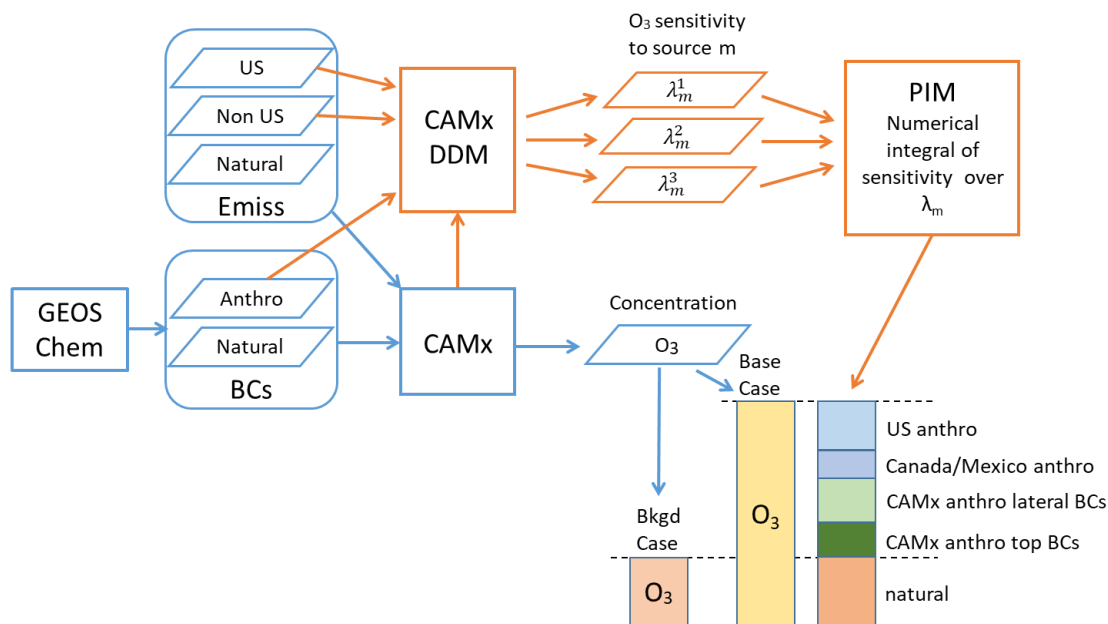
US

Non US

Natural

Emiss

GEOS Chem

Anthro

Natural

BCs

CAMx DDM

CAMx

$O_3$ sensitivity to source m

$\lambda_m^1$

$\lambda_m^2$

$\lambda_m^3$

PIM

Numerical integral of sensitivity over $\lambda_m$

Concentration

$O_3$

Base Case

Bkgd Case

$O_3$

$O_3$

US anthro

Canada/Mexico anthro

CAMx anthro lateral BCs

CAMx anthro top BCs

natural